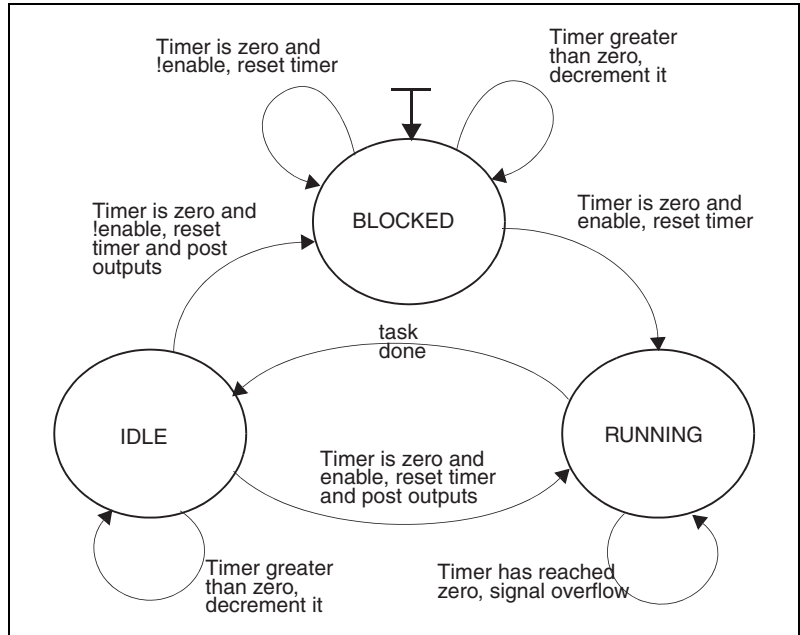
Timer is zero and !enable, reset timer

Timer greater than zero, decrement it

BLOCKED

Timer is zero and !enable, reset timer and post outputs

Timer is zero and enable, reset timer

task done

IDLE

RUNNING

Timer is zero and enable, reset timer and post outputs

Timer greater than zero, decrement it

Timer has reached zero, signal overflow